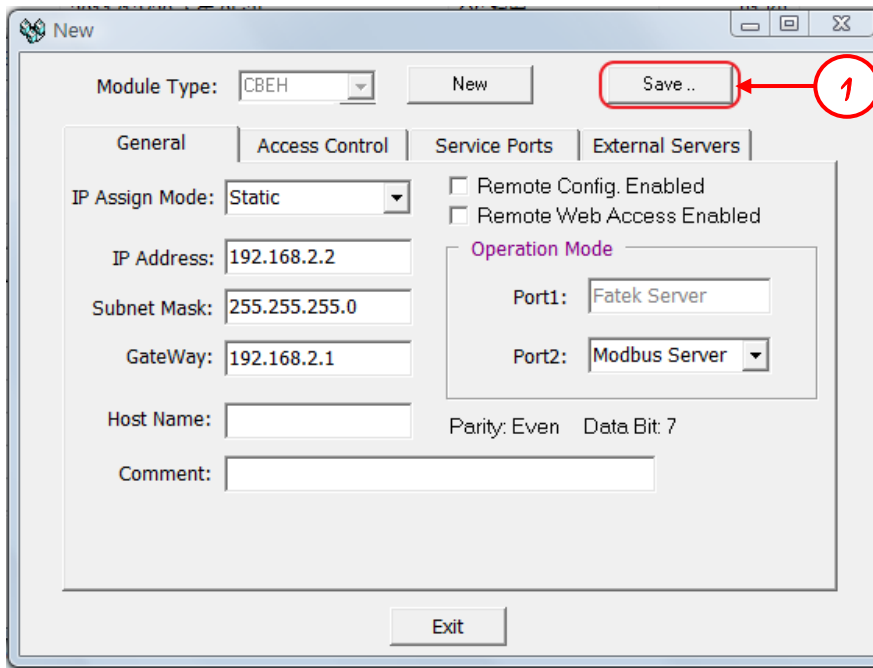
New

Module Type: CBEH

New

Save ..

1

General | Access Control | Service Ports | External Servers

IP Assign Mode: Static

Remote Config. Enabled

Remote Web Access Enabled

IP Address: 192.168.2.2

Subnet Mask: 255.255.255.0

GateWay: 192.168.2.1

Operation Mode

Port1: Fatek Server

Port2: Modbus Server

Host Name:

Parity: Even Data Bit: 7

Comment:

Exit